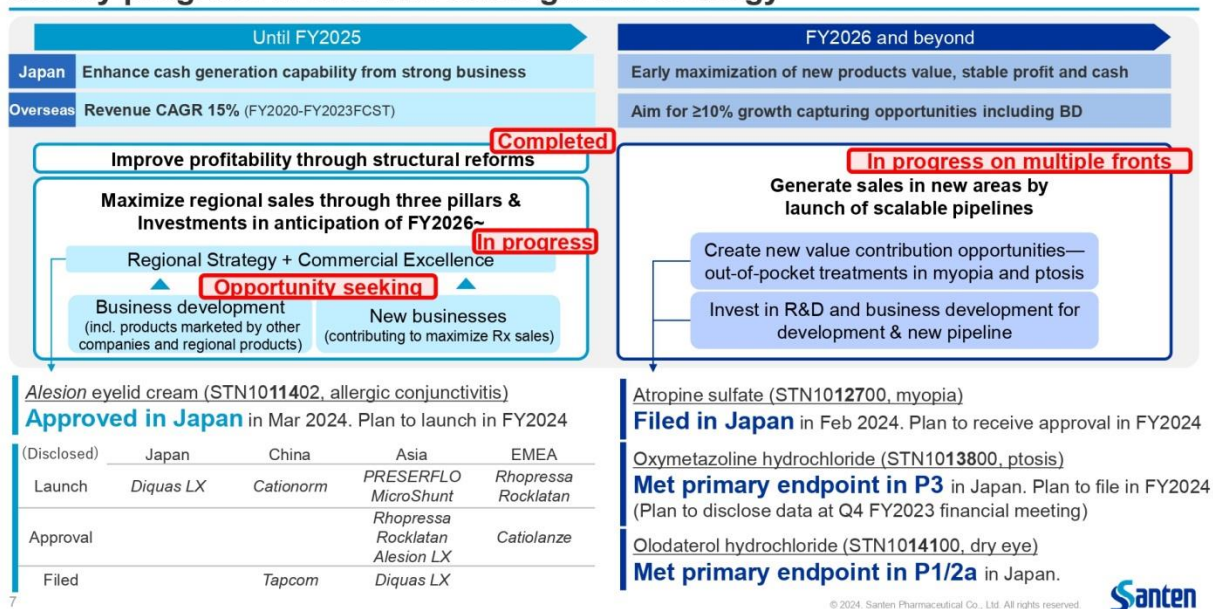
Until FY2025

FY2026 and beyond

Japan Enhance cash generation capability from strong business

Overseas Revenue CAGR 15% (FY2020-FY2023FCST)

Early maximization of new products value, stable profit and cash

Aim for ≥10% growth capturing opportunities including BD

Completed

Improve profitability through structural reforms

Maximize regional sales through three pillars & Investments in anticipation of FY2026~

In progress

Regional Strategy + Commercial Excellence

Opportunity seeking

Business development (incl. products marketed by other companies and regional products)

New businesses (contributing to maximize Rx sales)

In progress on multiple fronts

Generate sales in new areas by launch of scalable pipelines

Create new value contribution opportunities—out-of-pocket treatments in myopia and ptosis

Invest in R&D and business development for development & new pipeline

Alesion eyelid cream (STN1011402, allergic conjunctivitis)

Approved in Japan in Mar 2024. Plan to launch in FY2024

| (Disclosed) | Japan | China | Asia | EMEA |
|---|---|---|---|---|
| Launch | Diquas LX | Cationorm | PRESERFLO MicroShunt | Rhopressa Rocklatan |
| Approval | | | Rhopressa Rocklatan Alesion LX | Catiolanze |
| Filed | | Tapcom | Diquas LX | |

Atropine sulfate (STN1012700, myopia)

Filed in Japan in Feb 2024. Plan to receive approval in FY2024

Oxymetazoline hydrochloride (STN1013800, ptosis)

Met primary endpoint in P3 in Japan. Plan to file in FY2024 (Plan to disclose data at Q4 FY2023 financial meeting)

Olodaterol hydrochloride (STN1014100, dry eye)

Met primary endpoint in P1/2a in Japan.

7

© 2024. Santen Pharmaceutical Co., Ltd. All rights reserved.

Santen